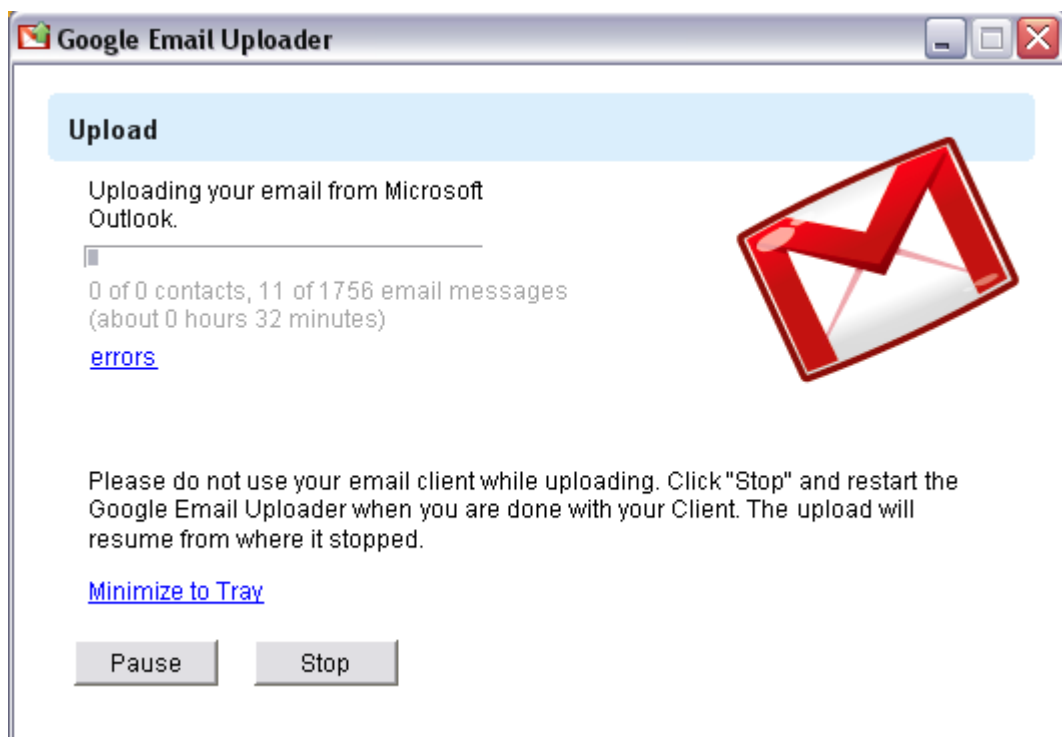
Google Email Uploader

Upload

Uploading your email from Microsoft Outlook.

0 of 0 contacts, 11 of 1756 email messages (about 0 hours 32 minutes)

errors

Please do not use your email client while uploading. Click "Stop" and restart the Google Email Uploader when you are done with your Client. The upload will resume from where it stopped.

Minimize to Tray

Pause

Stop